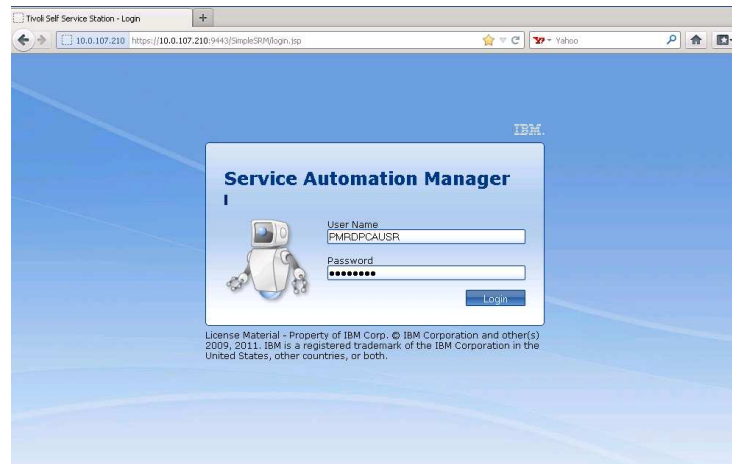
Tivoli Self Service Station - Login

10.0.107.210 https://10.0.107.210:9443/SimpleSRM/login.jsp

Yahoo

IBM.

Service Automation Manager

User Name

PMRDPCAUSR

Password

••••••••

Login

License Material - Property of IBM Corp. © IBM Corporation and other(s) 2009, 2011. IBM is a registered trademark of the IBM Corporation in the United States, other countries, or both.